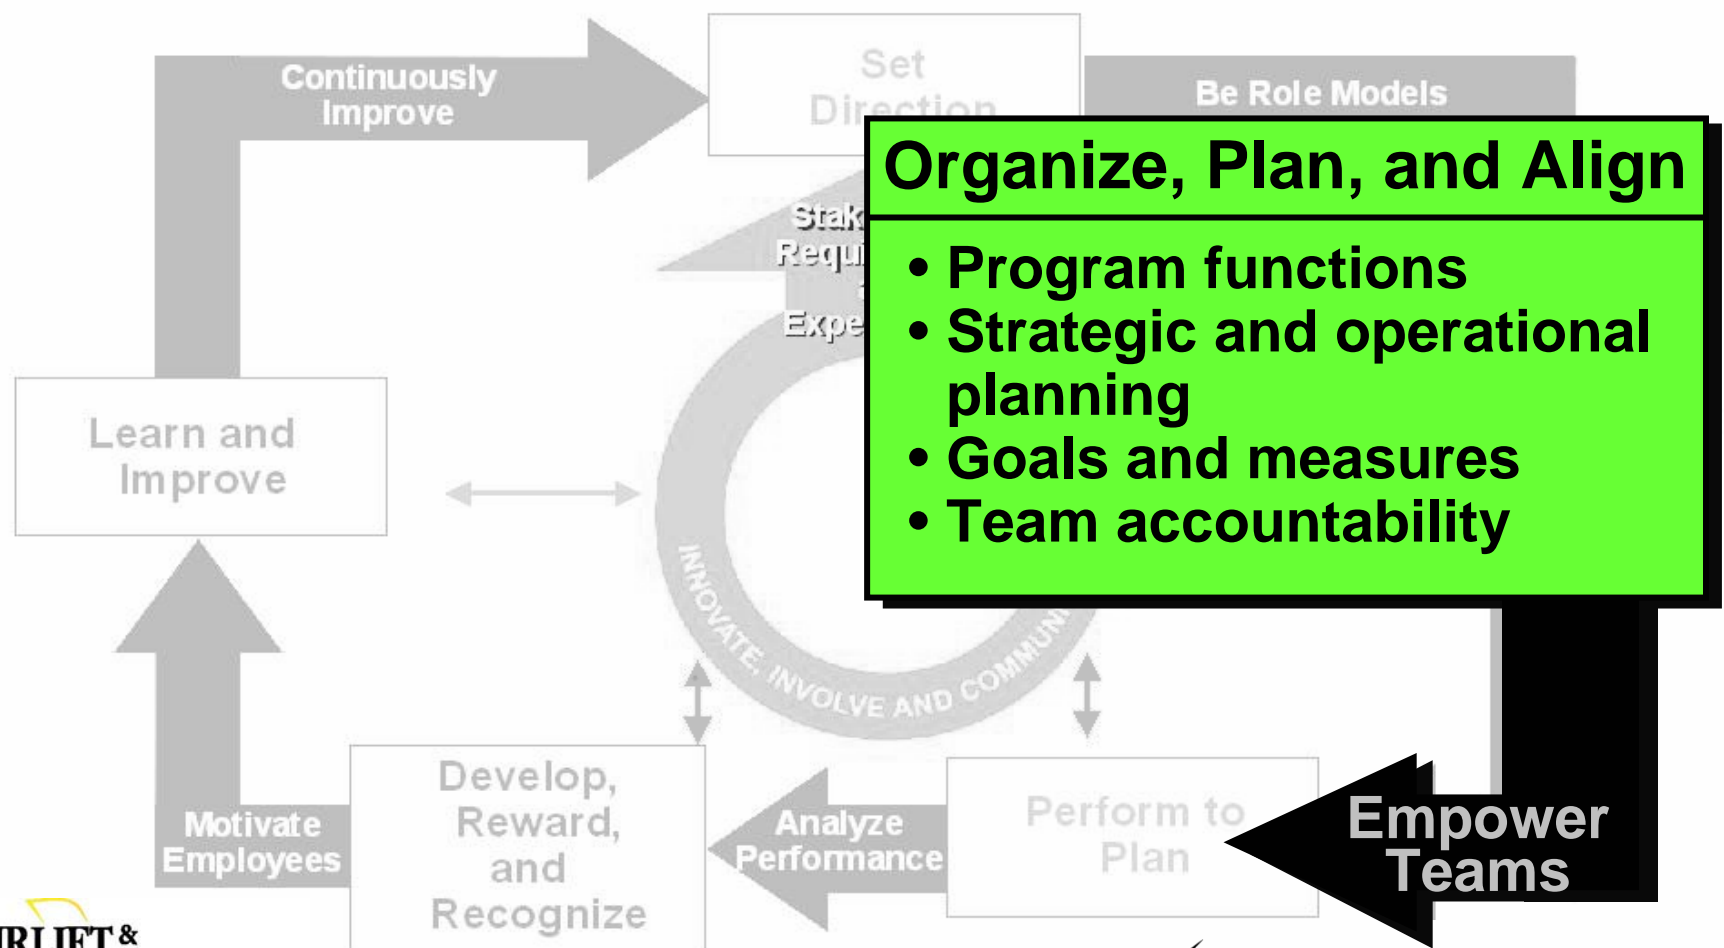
Continuously Improve

Set Direction

Be Role Models

Organize, Plan, and Align

• Program functions
• Strategic and operational planning
• Goals and measures
• Team accountability

Stak Requi Expe

Learn and Improve

INNOVATE, INVOLVE AND COMMUN

Motivate Employees

Develop, Reward, and Recognize

Analyze Performance

Perform to Plan

Empower Teams

RLIFT &